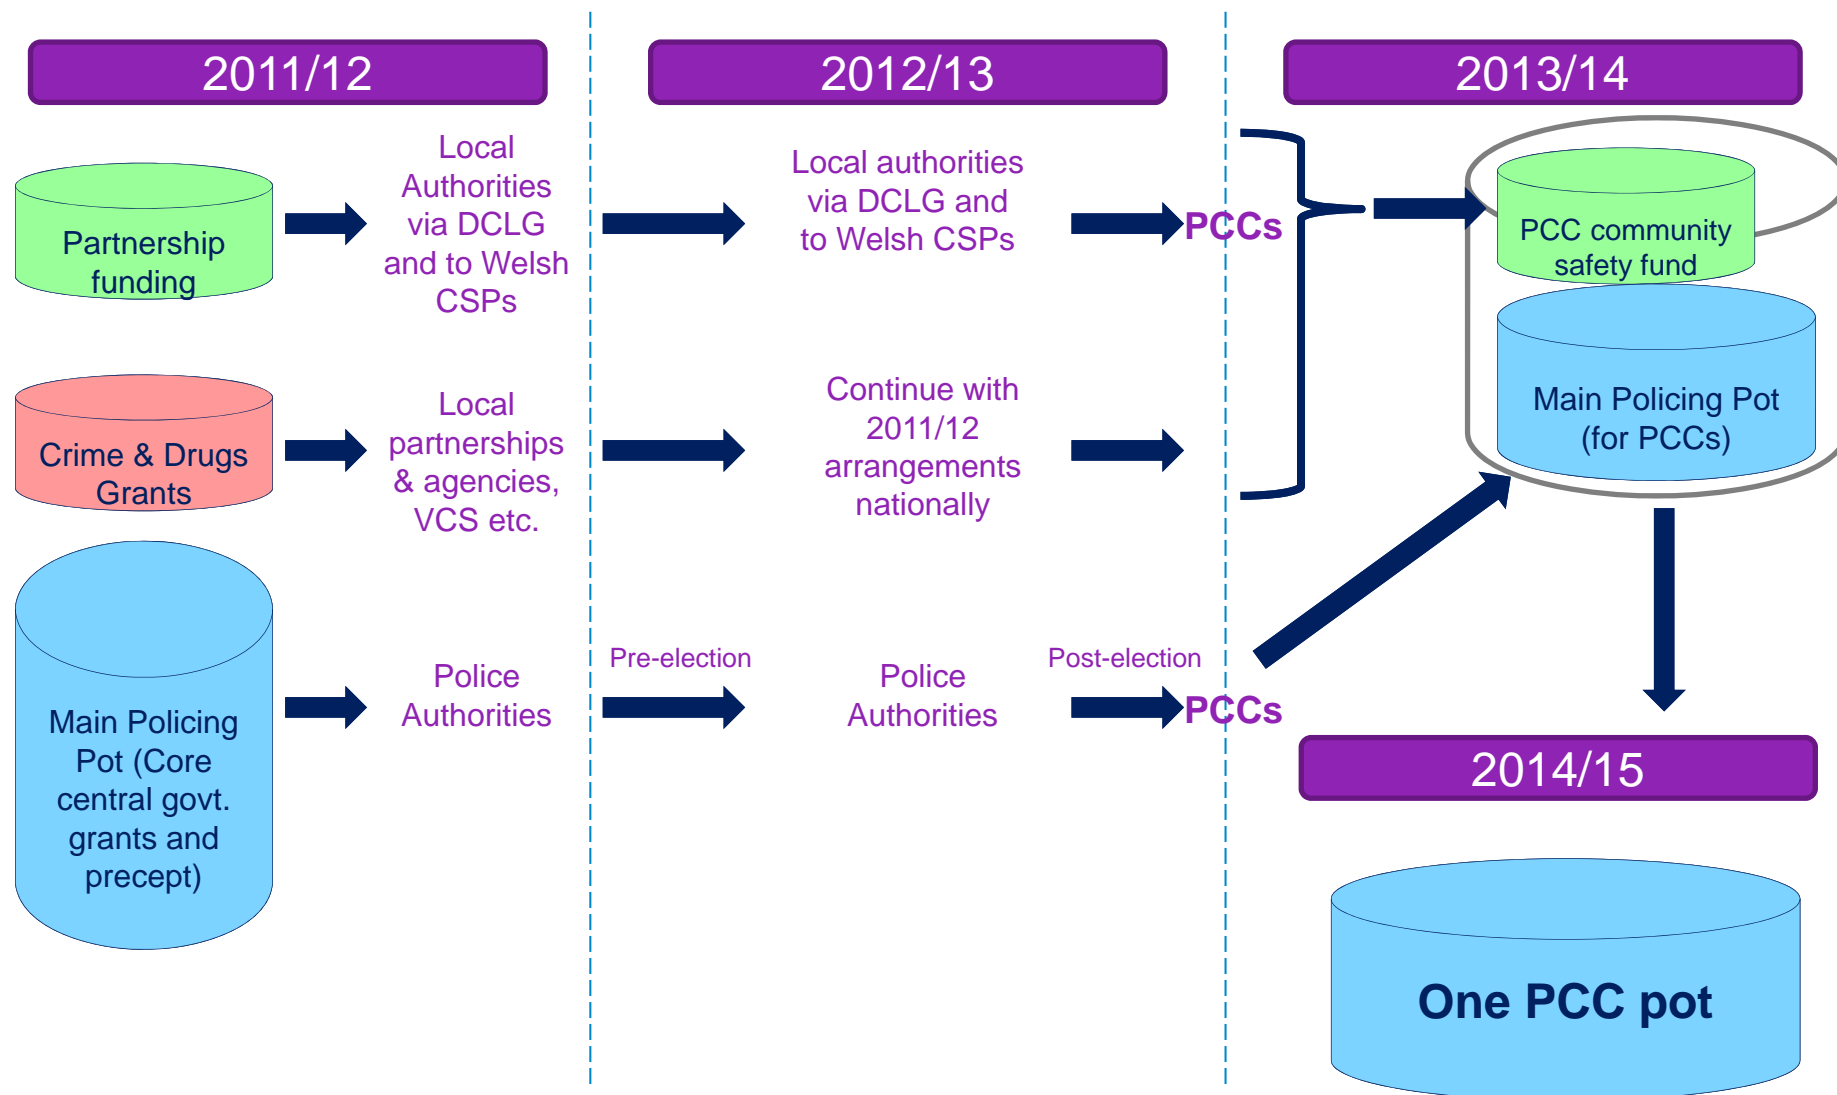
2011/12

2012/13

2013/14

Partnership funding

Local Authorities via DCLG and to Welsh CSPs

Local authorities via DCLG and to Welsh CSPs

PCCs

PCC community safety fund

Main Policing Pot (for PCCs)

Crime & Drugs Grants

Local partnerships & agencies, VCS etc.

Continue with 2011/12 arrangements nationally

Main Policing Pot (Core central govt. grants and precept)

Police Authorities

Pre-election

Police Authorities

Post-election

PCCs

2014/15

One PCC pot